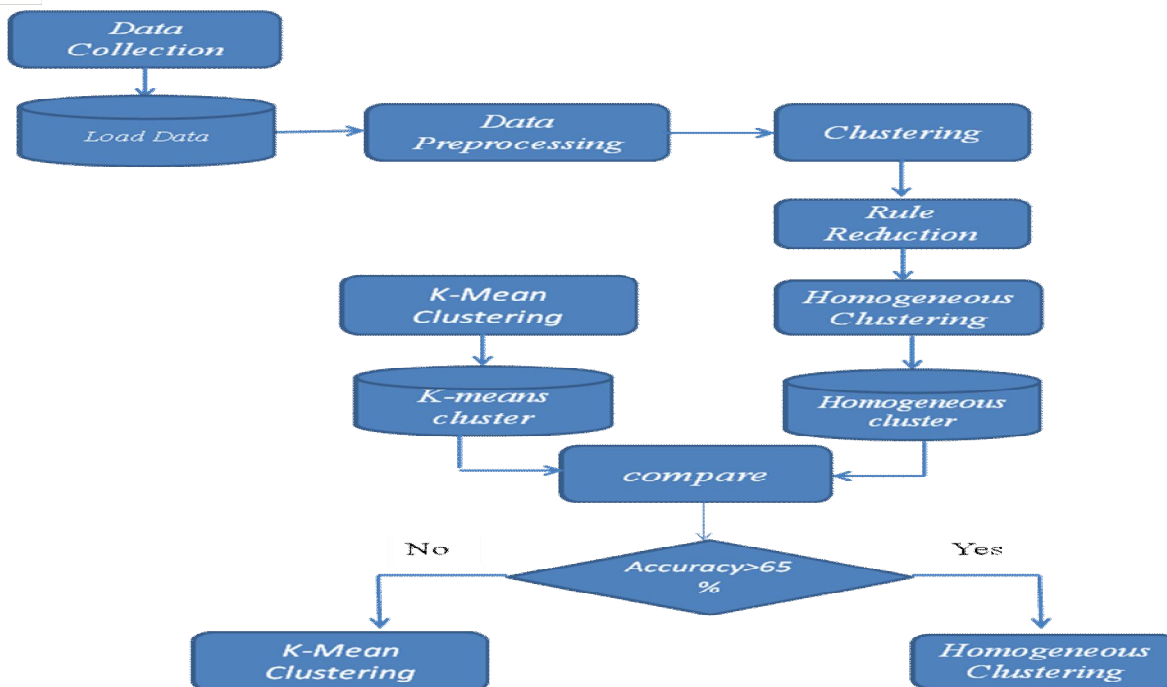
Data Collection

Load Data

Data Preprocessing

Clustering

Rule Reduction

K-Mean Clustering

Homogeneous Clustering

K-means cluster

Homogeneous cluster

compare

No

Accuracy>65 %

Yes

K-Mean Clustering

Homogeneous Clustering